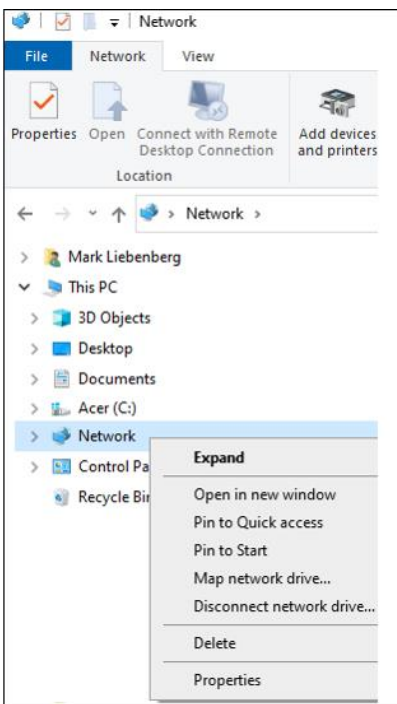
| Network

File Network View

Properties Open Connect with Remote Desktop Connection Add devices and printers

Location

Network >

Mark Liebenberg
This PC
3D Objects
Desktop
Documents
Acer (C:)
Network
Control Pa
Recycle Bi

Expand
Open in new window
Pin to Quick access
Pin to Start
Map network drive...
Disconnect network drive...
Delete
Properties